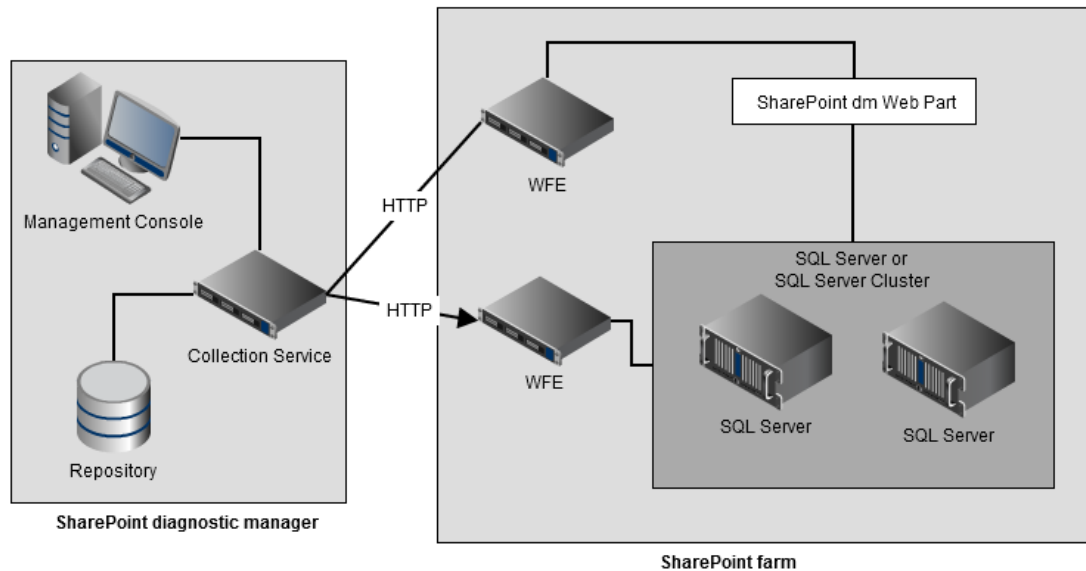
Management Console

Collection Service

Repository

SharePoint diagnostic manager

HTTP

HTTP

WFE

WFE

SharePoint dm Web Part

SQL Server or SQL Server Cluster

SQL Server

SQL Server

SharePoint farm